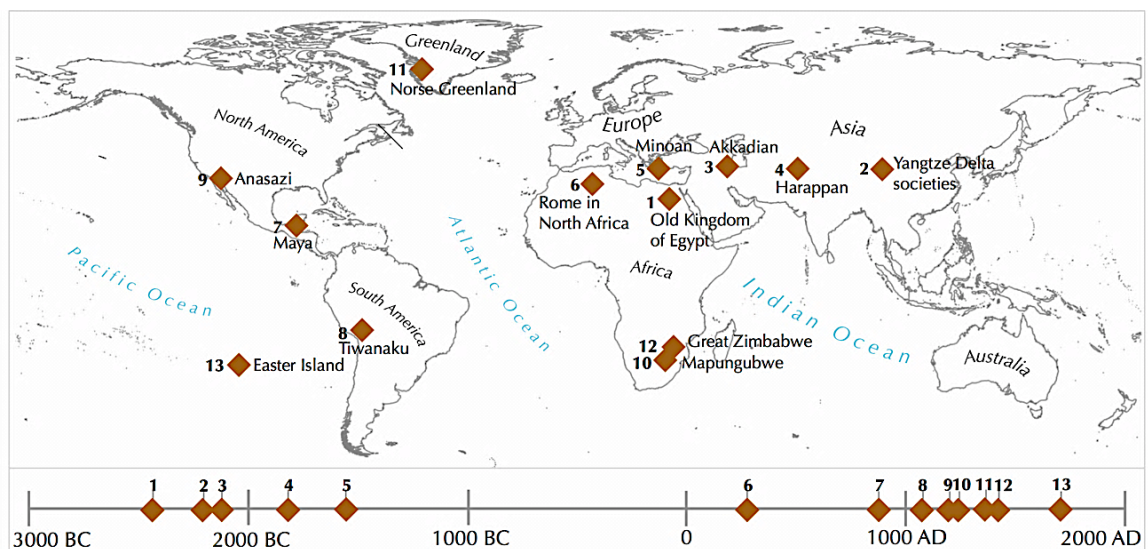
Greenland
11 Norse Greenland
North America
Europe
Asia
Minoan
Akkadian
5
3
4
2
Yangtze Delta societies
Harappan
9 Anasazi
6
Rome in North Africa
1
Old Kingdom of Egypt
7
Maya
Atlantic Ocean
Africa
Pacific Ocean
South America
Indian Ocean
8
Tiwanaku
12
Great Zimbabwe
10
Mapungubwe
13 Easter Island
Australia

1 2 3 4 5 6 7 8 9 10 11 12 13
3000 BC
2000 BC
1000 BC
0
1000 AD
2000 AD